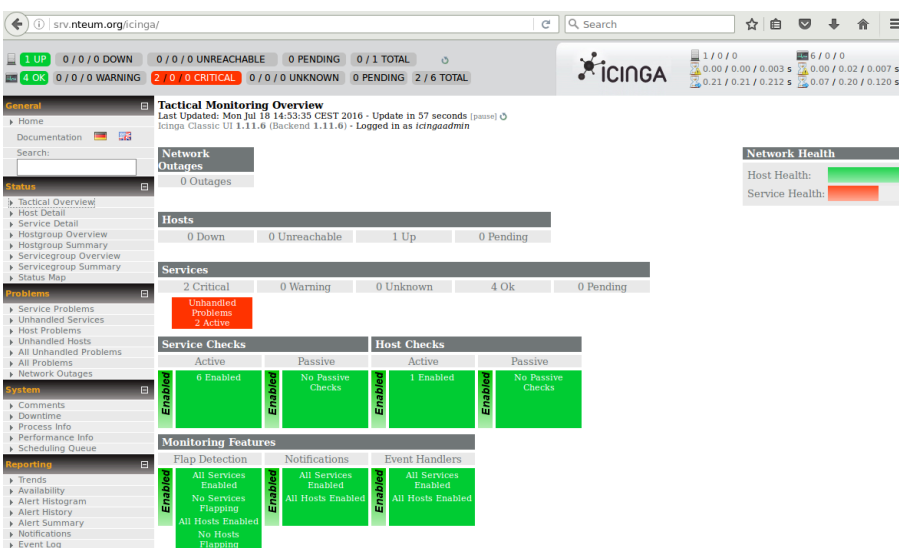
srv.nteum.org/icinga/

Search

1 UP 0 / 0 / 0 DOWN 0 / 0 / 0 UNREACHABLE 0 PENDING 0 / 1 TOTAL

4 OK 0 / 0 / 0 WARNING 2 / 0 / 0 CRITICAL 0 / 0 / 0 UNKNOWN 0 PENDING 2 / 6 TOTAL

ICINGA

1 / 0 / 0
0.00 / 0.00 / 0.003 s
0.21 / 0.21 / 0.212 s

6 / 0 / 0
0.00 / 0.02 / 0.007 s
0.07 / 0.20 / 0.120 s

General
Home
Documentation
Search:

Status
Tactical Overview
Host Detail
Service Detail
Hostgroup Overview
Hostgroup Summary
Servicegroup Overview
Servicegroup Summary
Status Map

Problems
Service Problems
Unhandled Services
Host Problems
Unhandled Hosts
All Unhandled Problems
All Problems
Network Outages

System
Comments
Downtime
Process Info
Performance Info
Scheduling Queue

Reporting
Trends
Availability
Alert Histogram
Alert History
Alert Summary
Notifications
Event Log

Tactical Monitoring Overview
Last Updated: Mon Jul 18 14:53:35 CEST 2016 - Update in 57 seconds [pause]
Icinga Classic UI 1.11.6 (Backend 1.11.6) - Logged in as icingaadmin

Network Outages
0 Outages

Network Health
Host Health:
Service Health:

Hosts
| 0 Down | 0 Unreachable | 1 Up | 0 Pending |
|---|---|---|---|

Services
| 2 Critical | 0 Warning | 0 Unknown | 4 Ok | 0 Pending |
|---|---|---|---|---|
| Unhandled Problems 2 Active | | | | |

Service Checks
| Active | Passive |
|---|---|
| Enabled 6 Enabled | Enabled No Passive Checks |

Host Checks
| Active | Passive |
|---|---|
| Enabled 1 Enabled | Enabled No Passive Checks |

Monitoring Features
| Flap Detection | Notifications | Event Handlers |
|---|---|---|
| Enabled All Services Enabled No Services Flapping All Hosts Enabled No Hosts Flapping | Enabled All Services Enabled All Hosts Enabled | Enabled All Services Enabled All Hosts Enabled |